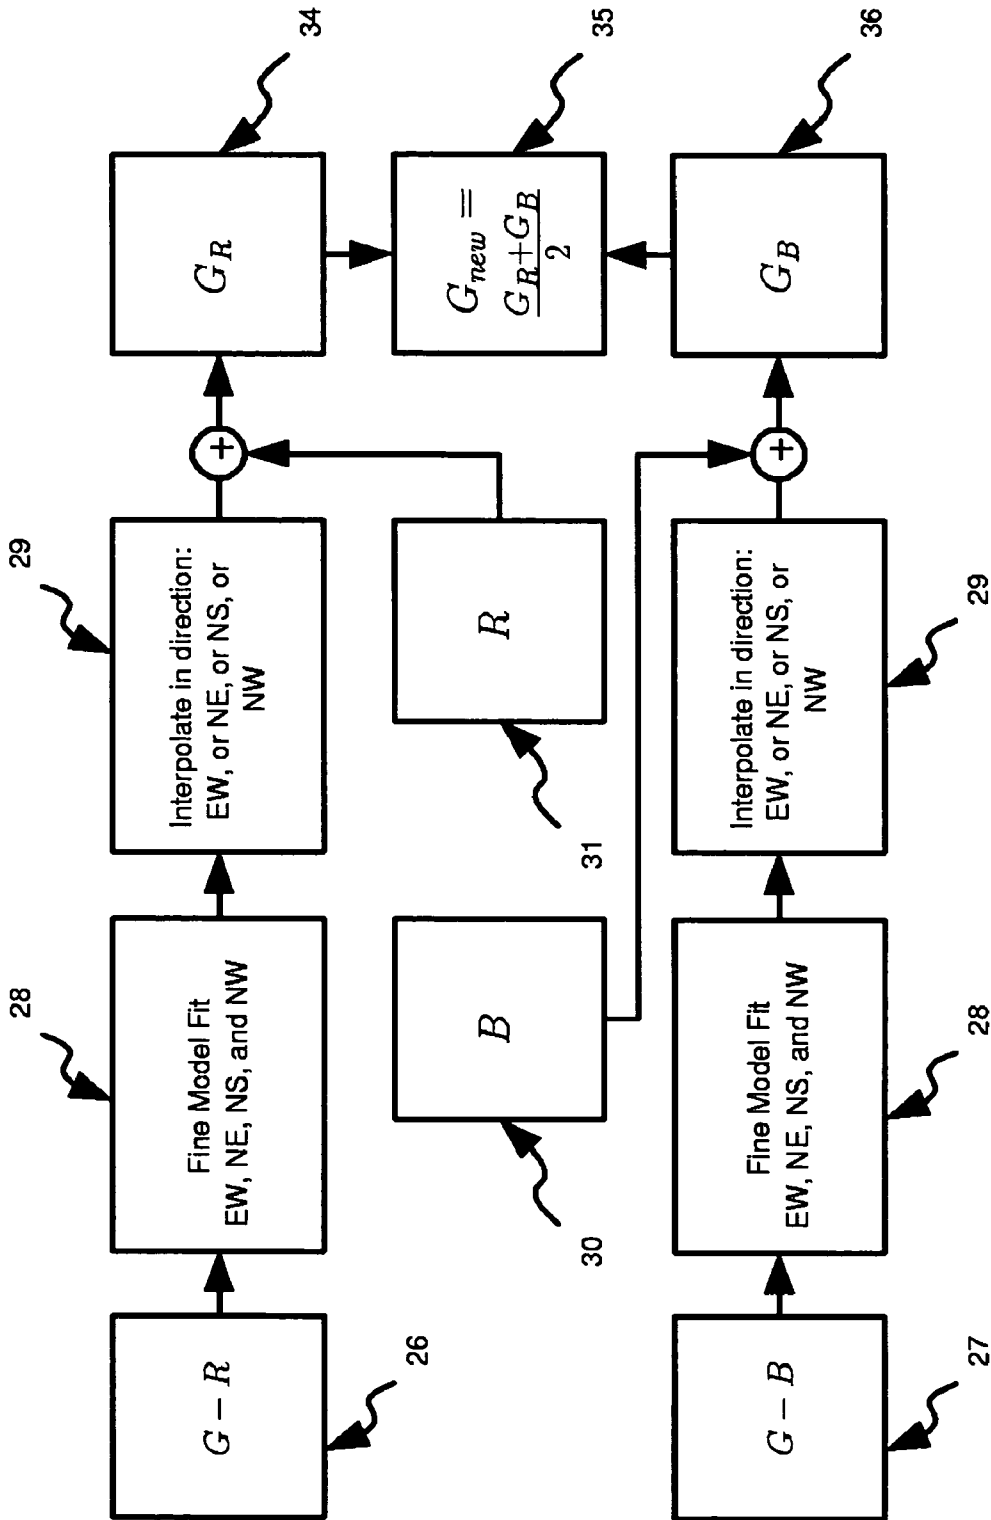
$G-R$

26

Fine Model Fit
EW, NE, NS, and NW

28

Interpolate in direction:
EW, or NE, or NS, or NW

29

$+$

$G_R$

34

$B$

30

$R$

31

$G_{new} = \frac{G_R+G_B}{2}$

35

$G-B$

27

Fine Model Fit
EW, NE, NS, and NW

28

Interpolate in direction:
EW, or NE, or NS, or NW

29

$+$

$G_B$

36